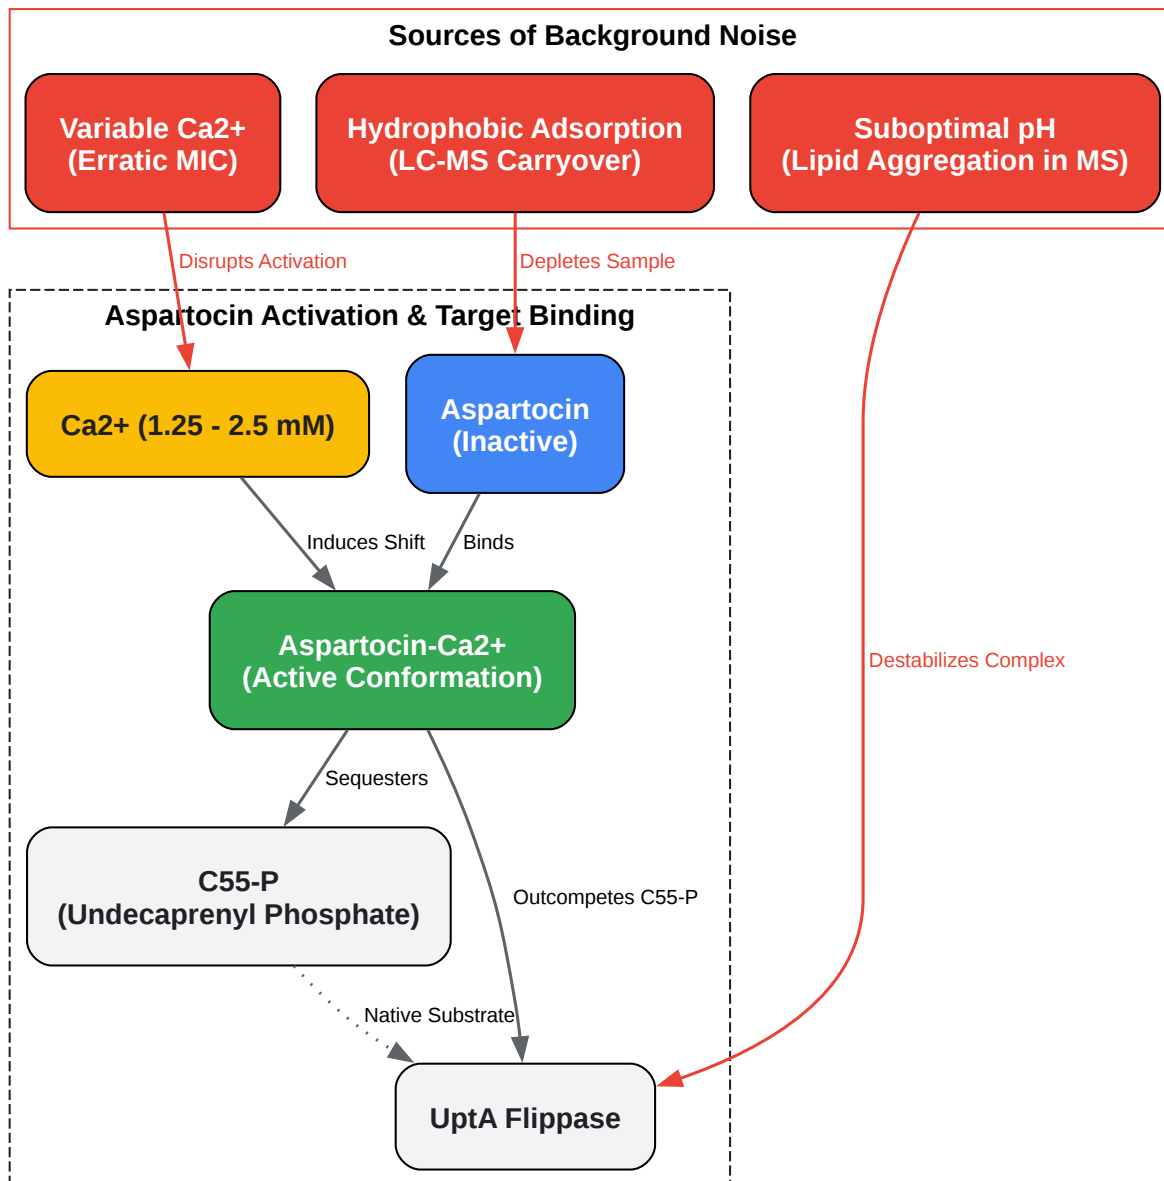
Sources of Background Noise

Variable Ca2+ (Erratic MIC)

Hydrophobic Adsorption (LC-MS Carryover)

Suboptimal pH (Lipid Aggregation in MS)

Disrupts Activation

Depletes Sample

Aspartocin Activation & Target Binding

Ca2+ (1.25 - 2.5 mM)

Aspartocin (Inactive)

Induces Shift

Binds

Aspartocin-Ca2+ (Active Conformation)

Destabilizes Complex

Sequesters

C55-P (Undecaprenyl Phosphate)

Outcompetes C55-P

Native Substrate

UptA Flippase